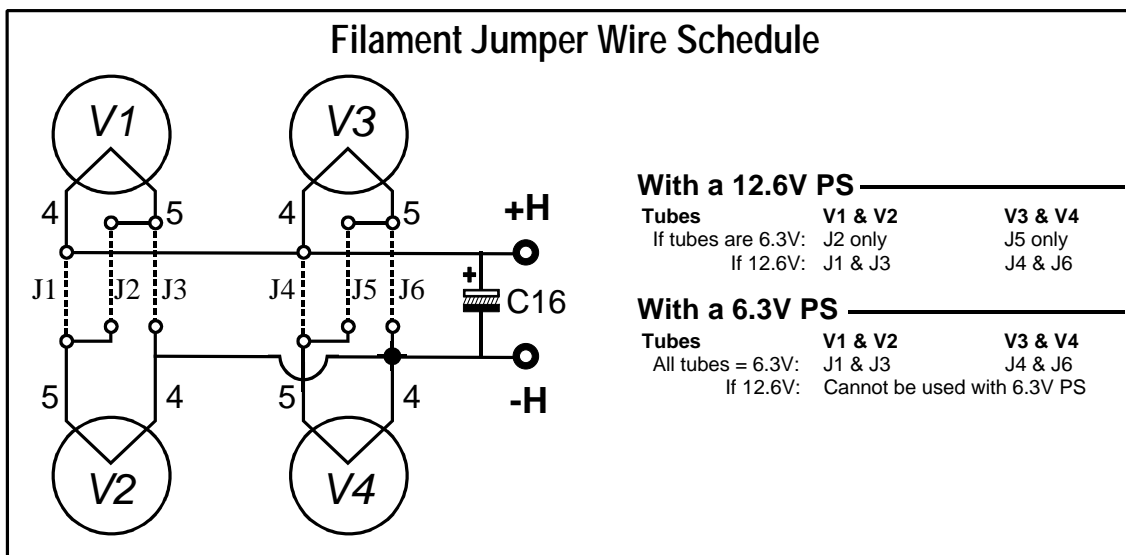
Filament Jumper Wire Schedule

V1

V3

4 5 4 5 +H

J1 J2 J3 J4 J5 J6

+ C16

5 4 5 4 -H

V2

V4

With a 12.6V PS

| Tubes | V1 & V2 | V3 & V4 |
|---|---|---|
| If tubes are 6.3V: | J2 only | J5 only |
| If 12.6V: | J1 & J3 | J4 & J6 |

With a 6.3V PS

| Tubes | V1 & V2 | V3 & V4 |
|---|---|---|
| All tubes = 6.3V: | J1 & J3 | J4 & J6 |
| If 12.6V: | Cannot be used with 6.3V PS | |